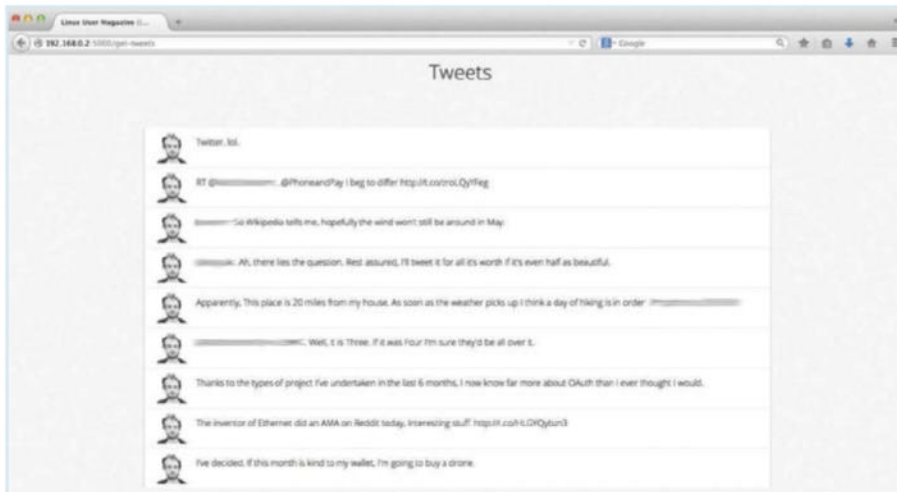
Linux User Magazine

192.168.0.2:5000/get-tweets

Google

Tweets

Twitter, lol.

RT @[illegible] .@PhoneandPay I beg to differ http://t.co/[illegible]

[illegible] So Wikipedia tells me, hopefully the wind won't still be around in May.

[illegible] Ah, there lies the question. Rest assured, I'll tweet it for all it's worth if it's even half as beautiful.

Apparently, This place is 20 miles from my house. As soon as the weather picks up I think a day of hiking is in order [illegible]

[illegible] Well, it is Three. If it was Four I'm sure they'd be all over it.

Thanks to the types of project I've undertaken in the last 6 months, I now know far more about OAuth than I ever thought I would.

The inventor of Ethernet did an AMA on Reddit today. Interesting stuff: http://t.co/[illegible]

I've decided. If this month is kind to my wallet, I'm going to buy a drone.